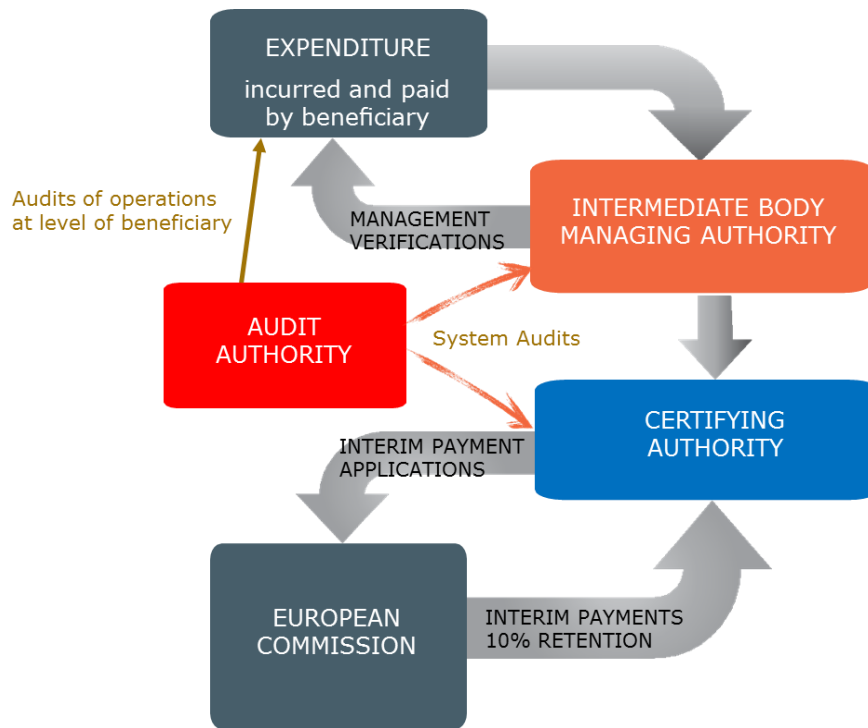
EXPENDITURE
incurred and paid by beneficiary

Audits of operations at level of beneficiary

MANAGEMENT VERIFICATIONS

INTERMEDIATE BODY MANAGING AUTHORITY

AUDIT AUTHORITY

System Audits

CERTIFYING AUTHORITY

INTERIM PAYMENT APPLICATIONS

EUROPEAN COMMISSION

INTERIM PAYMENTS 10% RETENTION